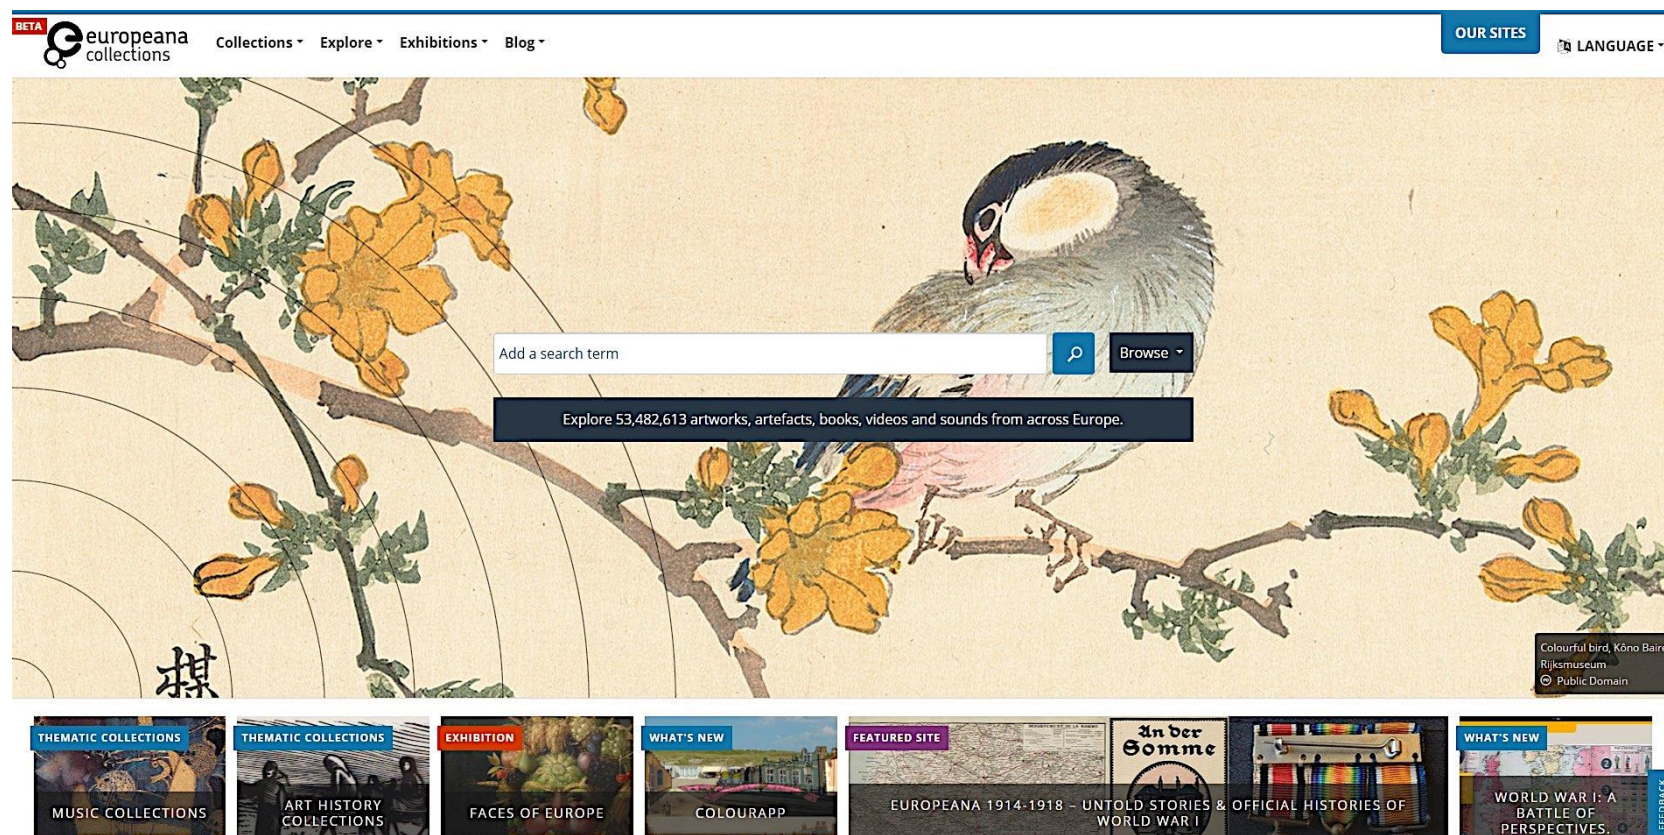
BETA europeana collections

Collections Explore Exhibitions Blog

OUR SITES

LANGUAGE

Add a search term

Browse

Explore 53,482,613 artworks, artefacts, books, videos and sounds from across Europe.

Colourful bird, Kōno Bair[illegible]
Rijksmuseum
Public Domain

THEMATIC COLLECTIONS
MUSIC COLLECTIONS

THEMATIC COLLECTIONS
ART HISTORY COLLECTIONS

EXHIBITION
FACES OF EUROPE

WHAT'S NEW
COLOURAPP

FEATURED SITE
An der Somme
EUROPEANA 1914-1918 – UNTOLD STORIES & OFFICIAL HISTORIES OF WORLD WAR I

WHAT'S NEW
WORLD WAR I: A BATTLE OF PERSPECTIVES.

FEEDBACK